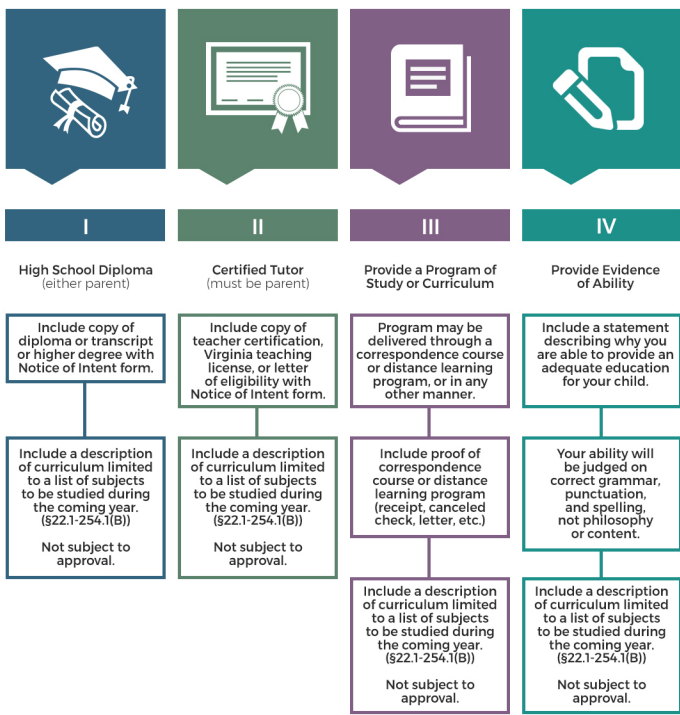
I

High School Diploma
(either parent)

Include copy of diploma or transcript or higher degree with Notice of Intent form.

Include a description of curriculum limited to a list of subjects to be studied during the coming year. (§22.1-254.1(B))

Not subject to approval.

II

Certified Tutor
(must be parent)

Include copy of teacher certification, Virginia teaching license, or letter of eligibility with Notice of Intent form.

Include a description of curriculum limited to a list of subjects to be studied during the coming year. (§22.1-254.1(B))

Not subject to approval.

III

Provide a Program of Study or Curriculum

Program may be delivered through a correspondence course or distance learning program, or in any other manner.

Include proof of correspondence course or distance learning program (receipt, canceled check, letter, etc.)

Include a description of curriculum limited to a list of subjects to be studied during the coming year. (§22.1-254.1(B))

Not subject to approval.

IV

Provide Evidence of Ability

Include a statement describing why you are able to provide an adequate education for your child.

Your ability will be judged on correct grammar, punctuation, and spelling, not philosophy or content.

Include a description of curriculum limited to a list of subjects to be studied during the coming year. (§22.1-254.1(B))

Not subject to approval.